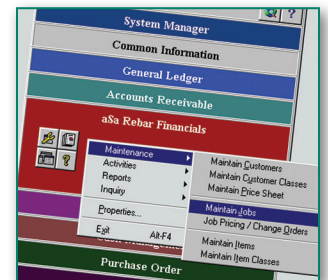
?
System Manager
Common Information
General Ledger
Accounts Receivable
aSa Rebar Financials
Maintenance
Activities
Reports
Inquiry
Properties...
Exit Alt-F4
Maintain Customers
Maintain Customer Classes
Maintain Price Sheet
Maintain Jobs
Job Pricing / Change Orders
Maintain Items
Maintain Item Classes
Purchase Order